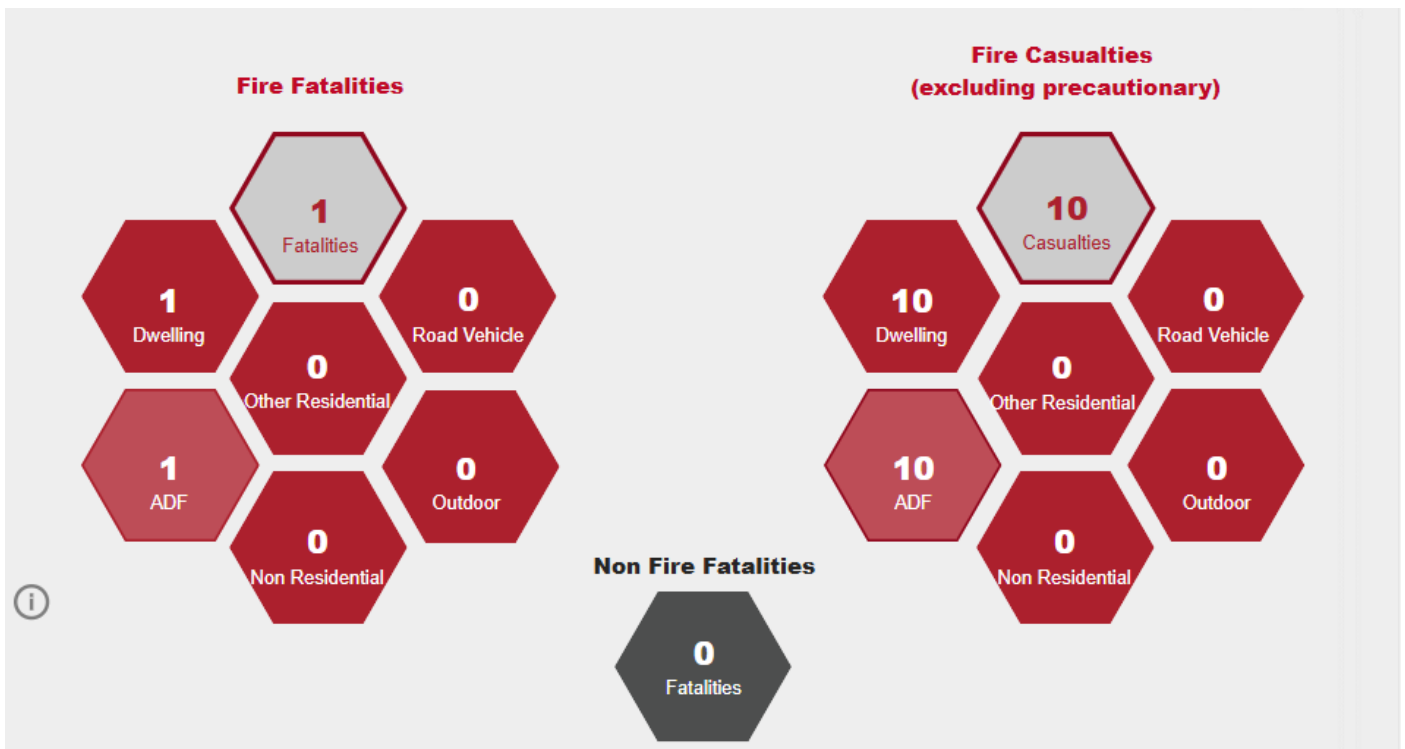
Fire Fatalities

1
Fatalities

1
Dwelling

0
Road Vehicle

0
Other Residential

1
ADF

0
Outdoor

0
Non Residential

Fire Casualties
(excluding precautionary)

10
Casualties

10
Dwelling

0
Road Vehicle

0
Other Residential

10
ADF

0
Outdoor

0
Non Residential

Non Fire Fatalities

0
Fatalities